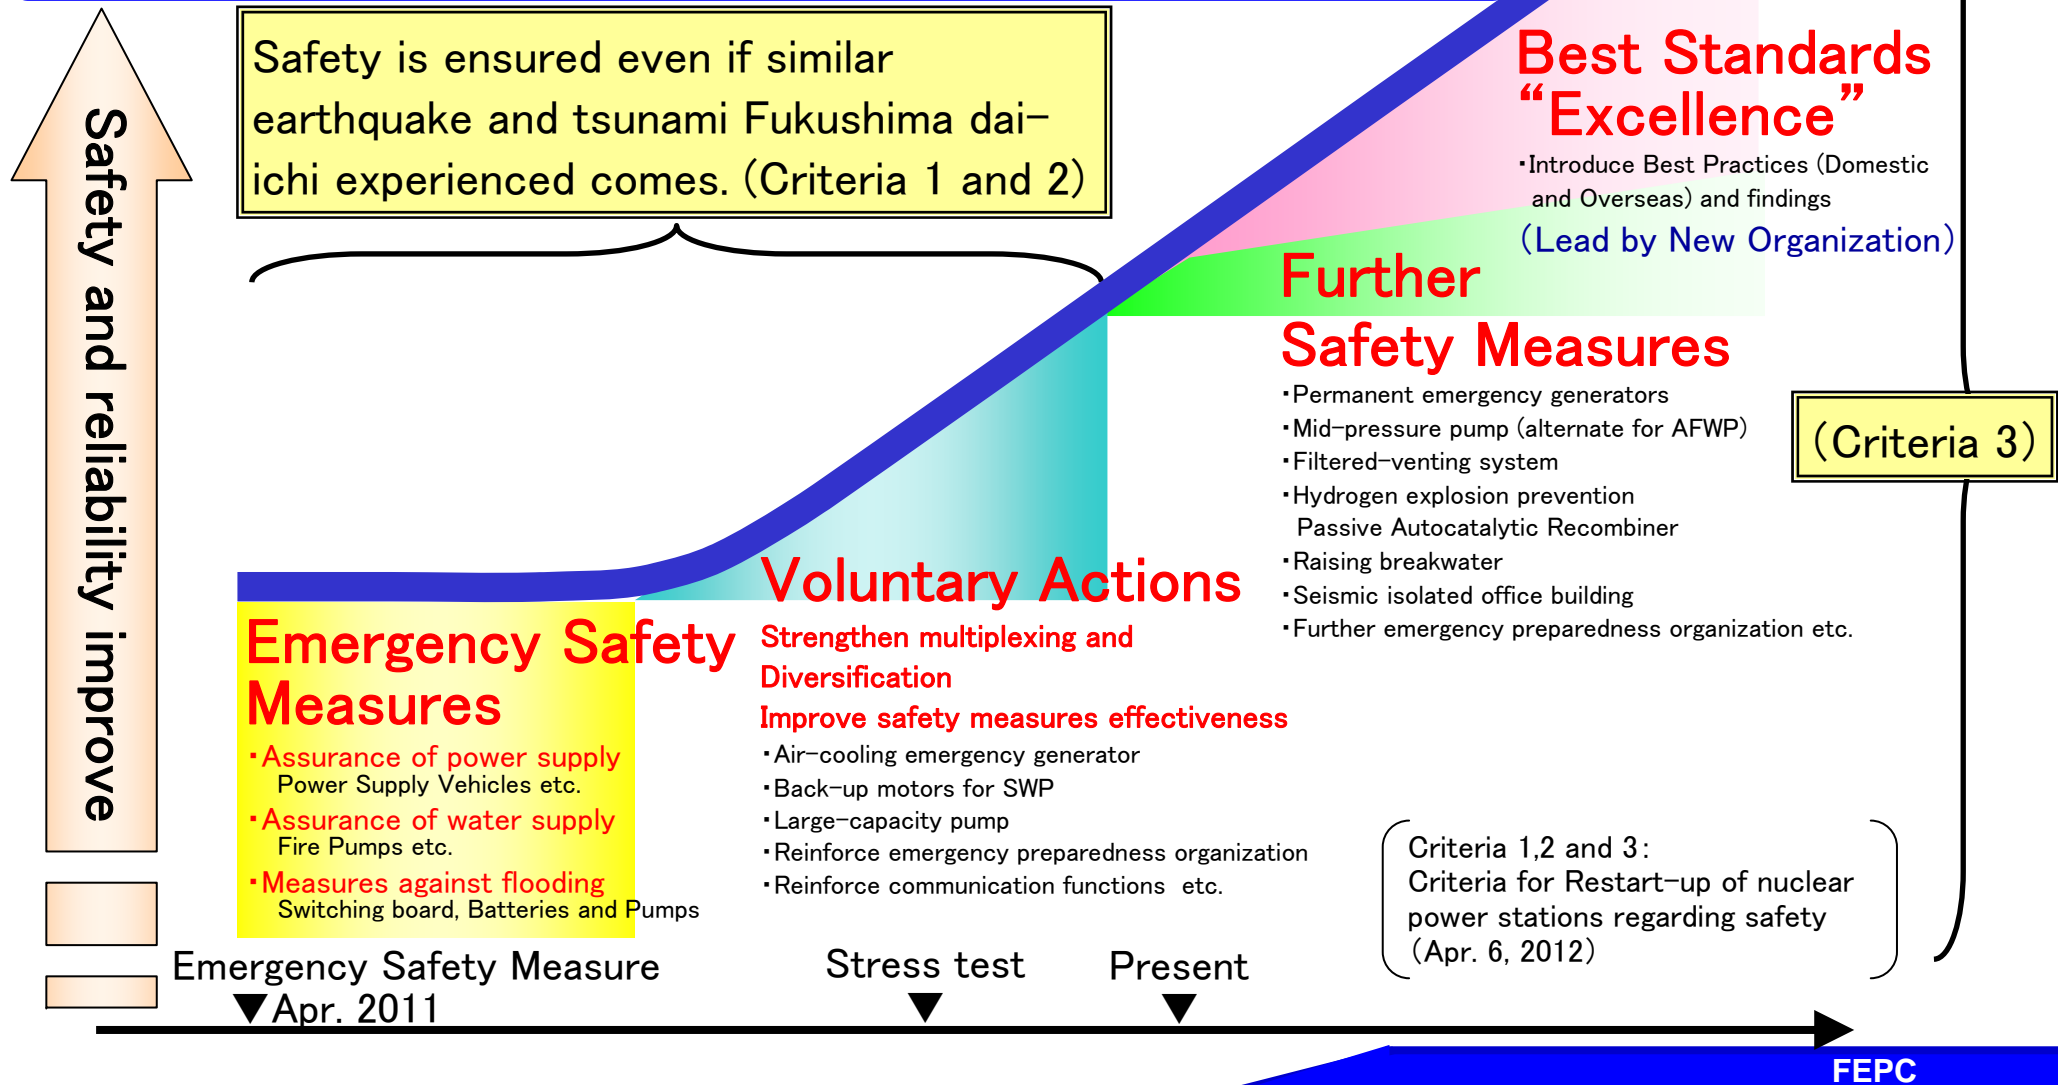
Safety and reliability improve

Safety is ensured even if similar earthquake and tsunami Fukushima dai-ichi experienced comes. (Criteria 1 and 2)

Best Standards "Excellence"
・Introduce Best Practices (Domestic and Overseas) and findings
(Lead by New Organization)

Further Safety Measures
・Permanent emergency generators
・Mid-pressure pump (alternate for AFWP)
・Filtered-venting system
・Hydrogen explosion prevention
Passive Autocatalytic Recombiner
・Raising breakwater
・Seismic isolated office building
・Further emergency preparedness organization etc.

(Criteria 3)

Voluntary Actions
Strengthen multiplexing and Diversification
Improve safety measures effectiveness
・Air-cooling emergency generator
・Back-up motors for SWP
・Large-capacity pump
・Reinforce emergency preparedness organization
・Reinforce communication functions etc.

Emergency Safety Measures
・Assurance of power supply
Power Supply Vehicles etc.
・Assurance of water supply
Fire Pumps etc.
・Measures against flooding
Switching board, Batteries and Pumps

Criteria 1,2 and 3:
Criteria for Restart-up of nuclear power stations regarding safety
(Apr. 6, 2012)

Emergency Safety Measure
▼Apr. 2011

Stress test

Present

FEPC